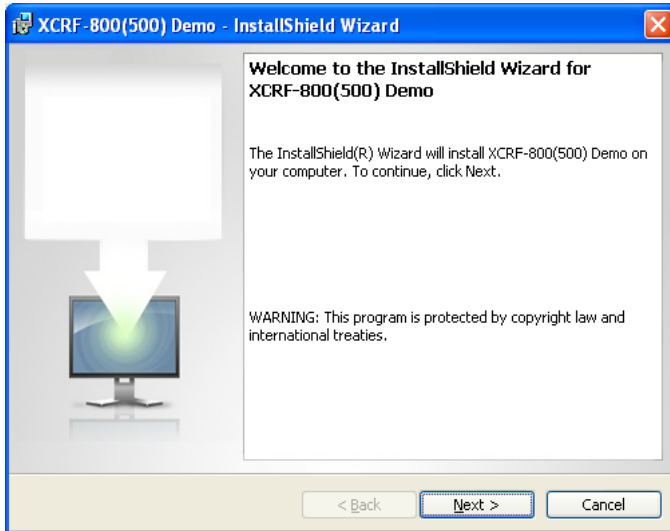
XCRF-800(500) Demo - InstallShield Wizard

Welcome to the InstallShield Wizard for XCRF-800(500) Demo

The InstallShield(R) Wizard will install XCRF-800(500) Demo on your computer. To continue, click Next.

WARNING: This program is protected by copyright law and international treaties.

< Back

Next >

Cancel